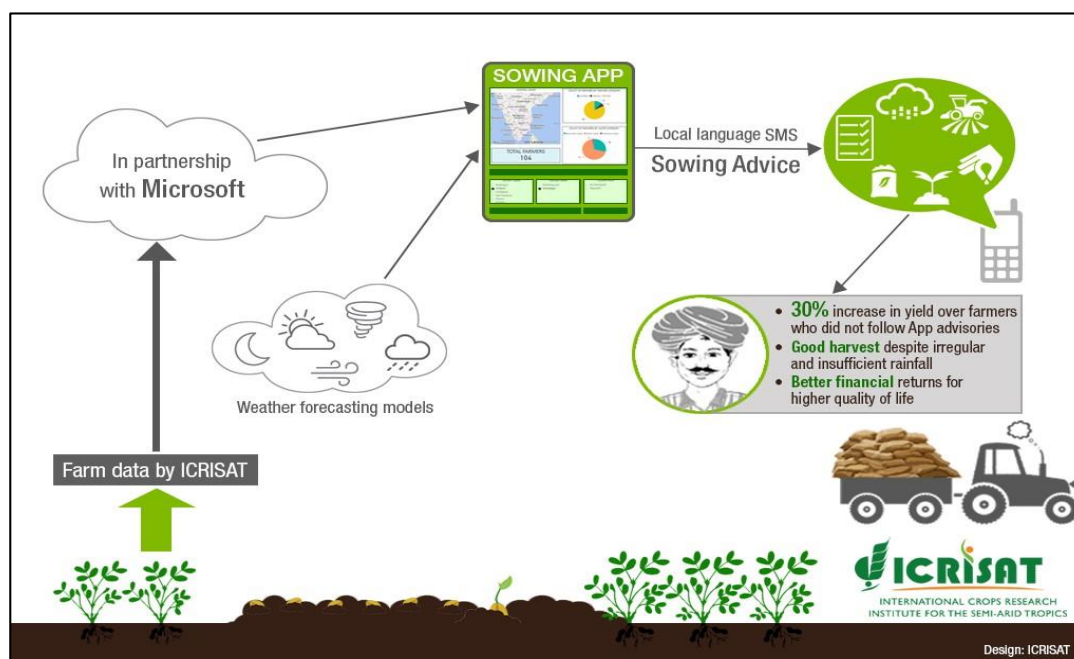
In partnership with Microsoft

SOWING APP

TOTAL FARMERS
104

Local language SMS
Sowing Advice

Weather forecasting models

• 30% increase in yield over farmers who did not follow App advisories
• Good harvest despite irregular and insufficient rainfall
• Better financial returns for higher quality of life

Farm data by ICRISAT

ICRISAT
INTERNATIONAL CROPS RESEARCH INSTITUTE FOR THE SEMI-ARID TROPICS

Design: ICRISAT